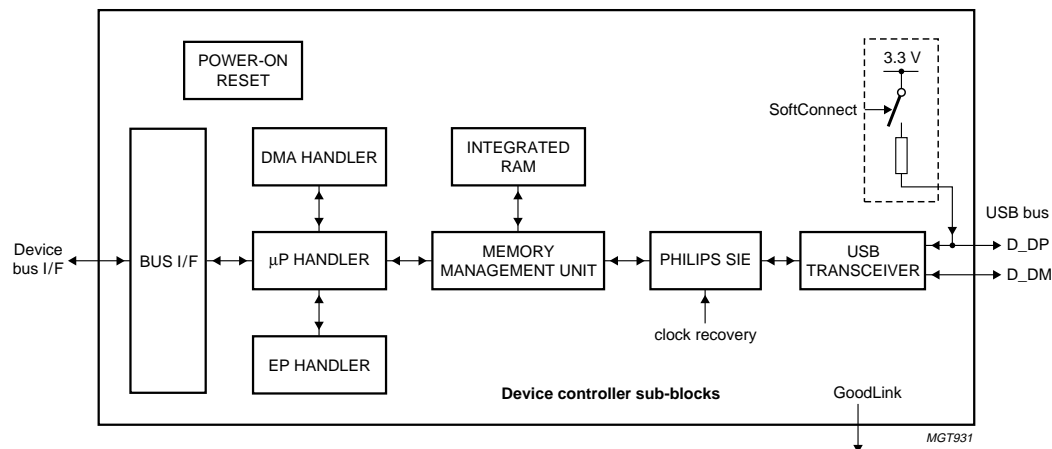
POWER-ON RESET

3.3 V

SoftConnect

DMA HANDLER

INTEGRATED RAM

USB bus

Device bus I/F

BUS I/F

μP HANDLER

MEMORY MANAGEMENT UNIT

PHILIPS SIE

USB TRANSCEIVER

D_DP

D_DM

clock recovery

EP HANDLER

Device controller sub-blocks

GoodLink

MGT931